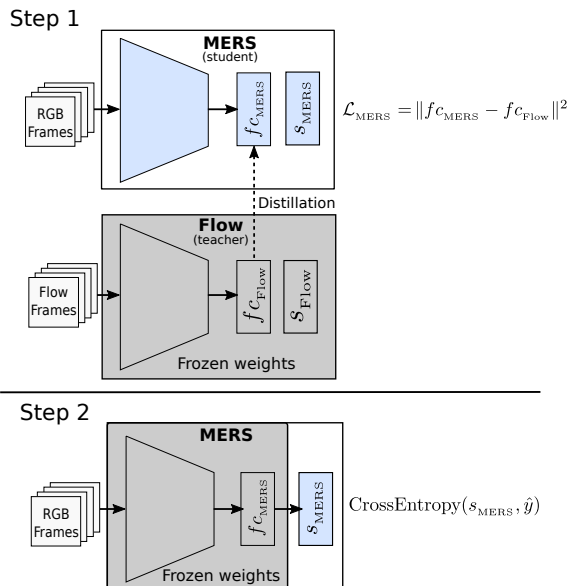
Step 1

MERS
(student)

RGB Frames

$fc_{\text{MERS}}$

$s_{\text{MERS}}$

$\mathcal{L}_{\text{MERS}} = \|fc_{\text{MERS}} - fc_{\text{Flow}}\|^2$

Distillation

Flow
(teacher)

Flow Frames

$fc_{\text{Flow}}$

$s_{\text{Flow}}$

Frozen weights

Step 2

MERS

RGB Frames

$fc_{\text{MERS}}$

$s_{\text{MERS}}$

$\text{CrossEntropy}(s_{\text{MERS}}, \hat{y})$

Frozen weights